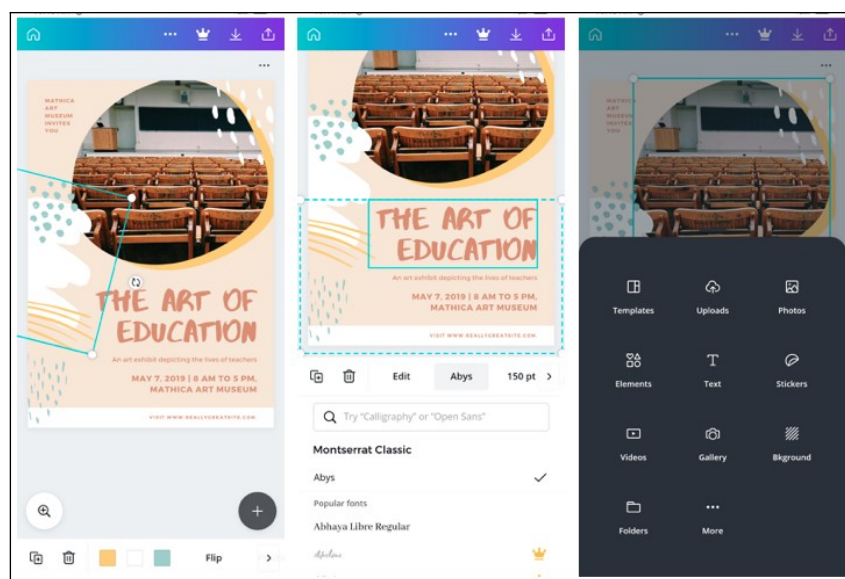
MATHICA ART MUSEUM INVITES YOU

THE ART OF EDUCATION

An art exhibit depicting the lives of teachers

MAY 7, 2019 | 8 AM TO 5 PM, MATHICA ART MUSEUM

VISIT WWW.REALLYGREATSITE.COM

Flip

THE ART OF EDUCATION

An art exhibit depicting the lives of teachers

MAY 7, 2019 | 8 AM TO 5 PM, MATHICA ART MUSEUM

VISIT WWW.REALLYGREATSITE.COM

Edit

Abys

150 pt

Try "Calligraphy" or "Open Sans"

Montserrat Classic

Abys

Popular fonts

Abhaya Libre Regular

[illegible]

MATHICA ART MUSEUM INVITES YOU

Templates

Uploads

Photos

Elements

Text

Stickers

Videos

Gallery

Bkground

Folders

More